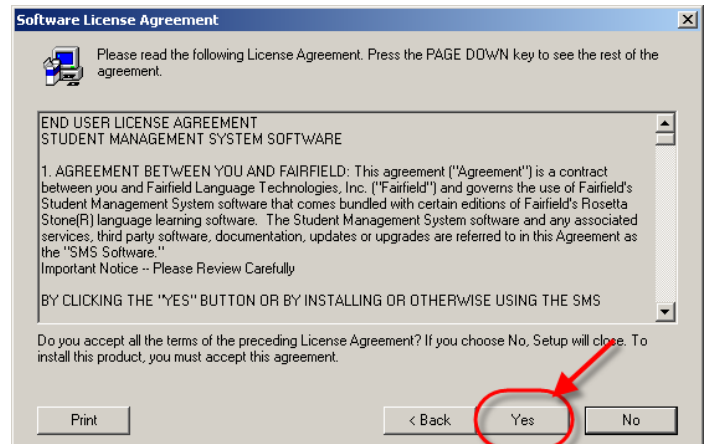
Software License Agreement

Please read the following License Agreement. Press the PAGE DOWN key to see the rest of the agreement.

END USER LICENSE AGREEMENT
STUDENT MANAGEMENT SYSTEM SOFTWARE

1. AGREEMENT BETWEEN YOU AND FAIRFIELD: This agreement ("Agreement") is a contract between you and Fairfield Language Technologies, Inc. ("Fairfield") and governs the use of Fairfield's Student Management System software that comes bundled with certain editions of Fairfield's Rosetta Stone(R) language learning software. The Student Management System software and any associated services, third party software, documentation, updates or upgrades are referred to in this Agreement as the "SMS Software."
Important Notice -- Please Review Carefully

BY CLICKING THE "YES" BUTTON OR BY INSTALLING OR OTHERWISE USING THE SMS

Do you accept all the terms of the preceding License Agreement? If you choose No, Setup will close. To install this product, you must accept this agreement.

Print

< Back

Yes

No